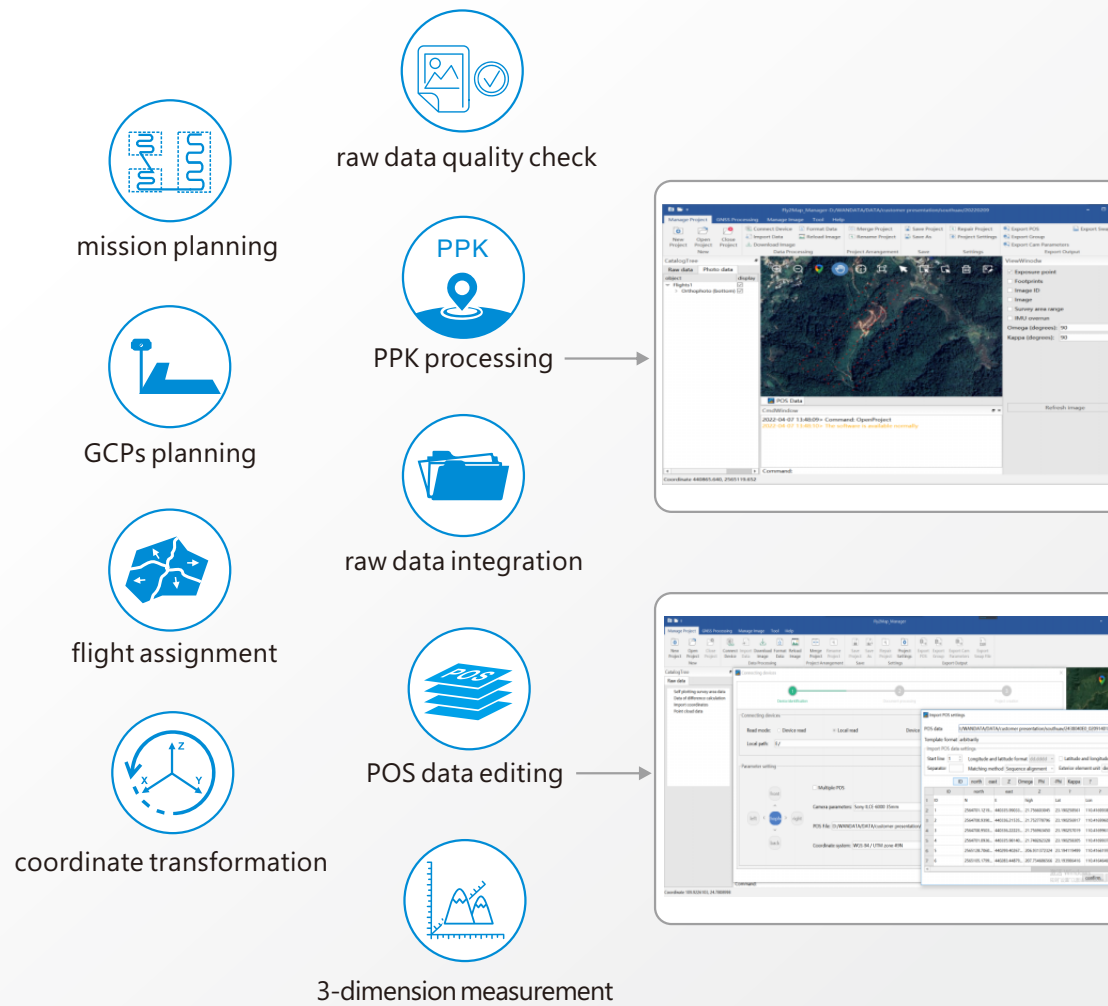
raw data quality check

mission planning

PPK

PPK processing

GCPs planning

raw data integration

flight assignment

POS

POS data editing

Z

X

Y

coordinate transformation

3-dimension measurement